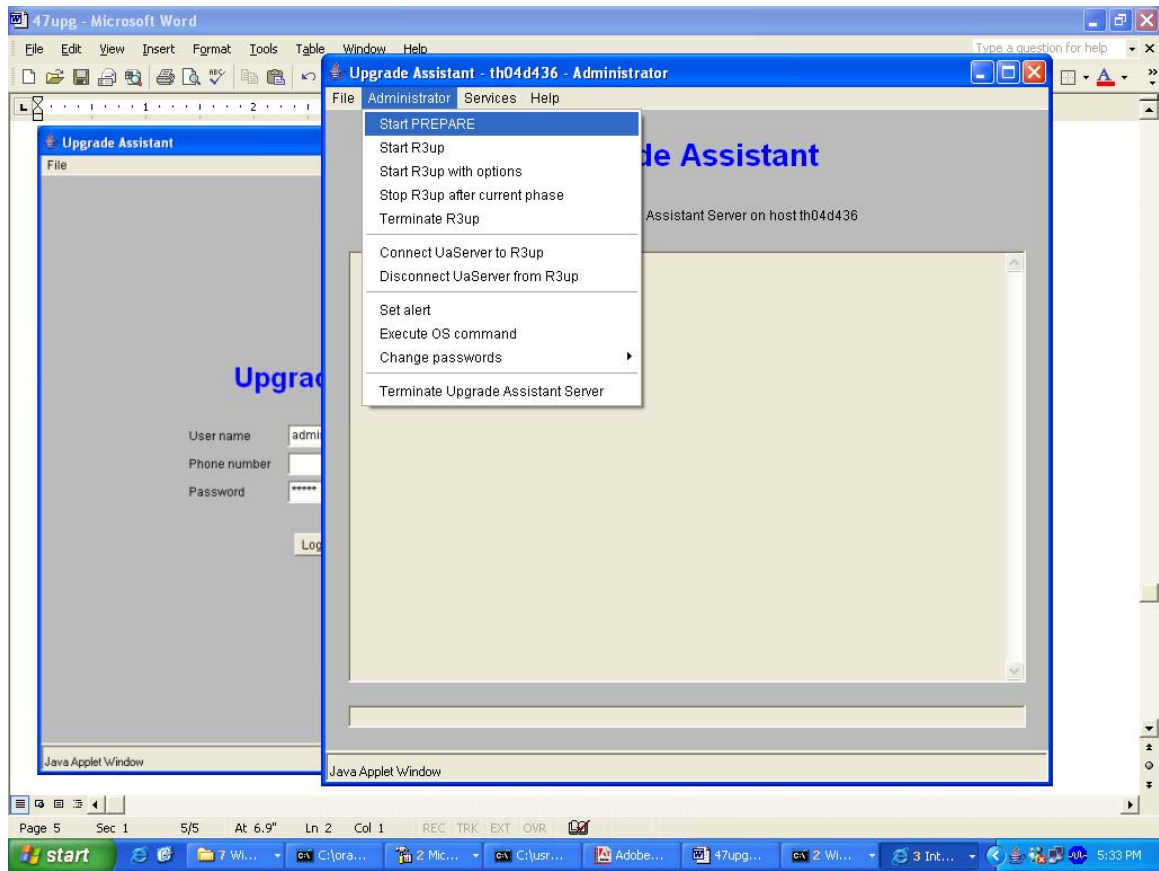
47upg - Microsoft Word

File Edit View Insert Format Tools Table Window Help

Type a question for help

Upgrade Assistant - th04d436 - Administrator

File Administrator Services Help

Start PREPARE
Start R3up
Start R3up with options
Stop R3up after current phase
Terminate R3up

Connect UaServer to R3up
Disconnect UaServer from R3up

Set alert
Execute OS command
Change passwords

Terminate Upgrade Assistant Server

de Assistant

Assistant Server on host th04d436

Java Applet Window

Upgrade Assistant

File

Upgrad

User name admi

Phone number

Password *****

Log

Java Applet Window

Page 5 Sec 1 5/5 At 6.9" Ln 2 Col 1 REC TRK EXT OVR

start 7 Wi... C:\ora... 2 Mic... C:\usr... Adobe... 47upg... 2 Wi... 3 Int... 5:33 PM